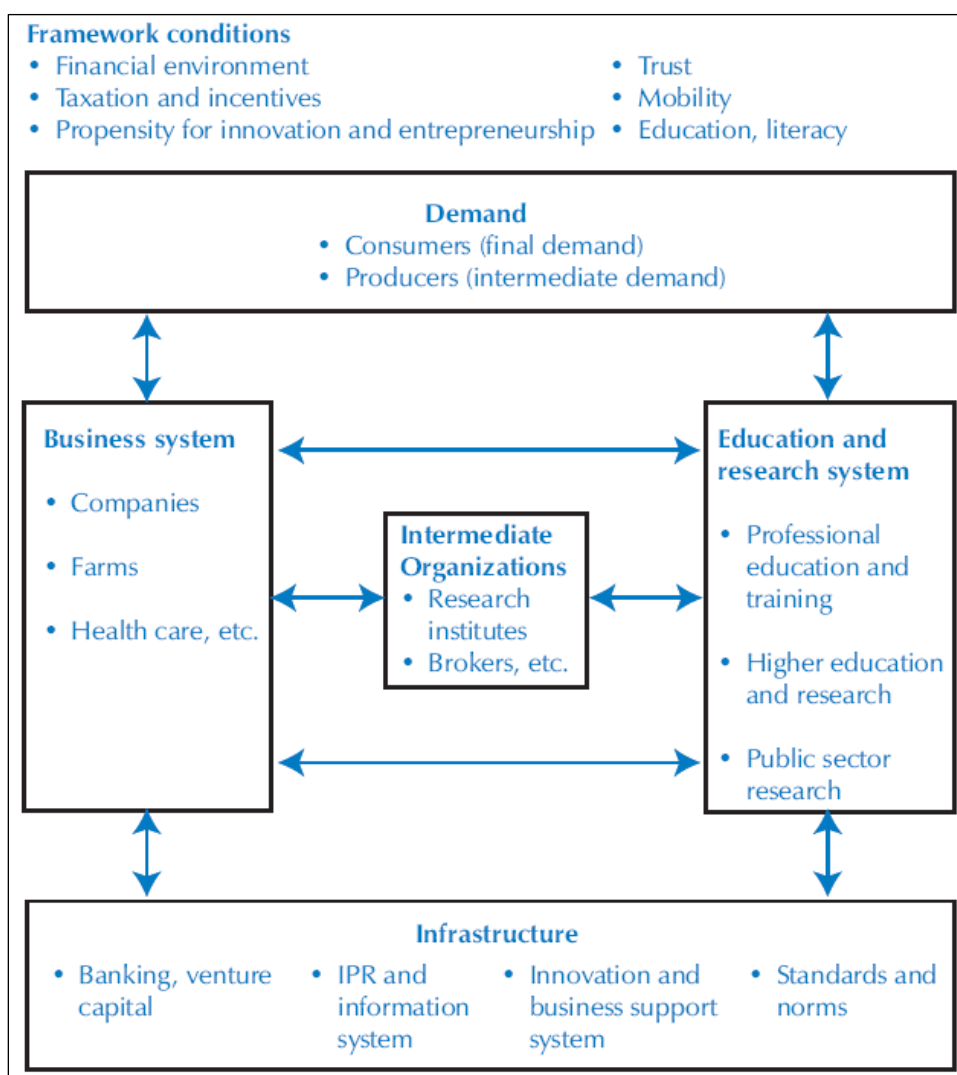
Framework conditions
• Financial environment
• Taxation and incentives
• Propensity for innovation and entrepreneurship
• Trust
• Mobility
• Education, literacy

Demand
• Consumers (final demand)
• Producers (intermediate demand)

Business system
• Companies
• Farms
• Health care, etc.

Intermediate Organizations
• Research institutes
• Brokers, etc.

Education and research system
• Professional education and training
• Higher education and research
• Public sector research

Infrastructure
• Banking, venture capital
• IPR and information system
• Innovation and business support system
• Standards and norms